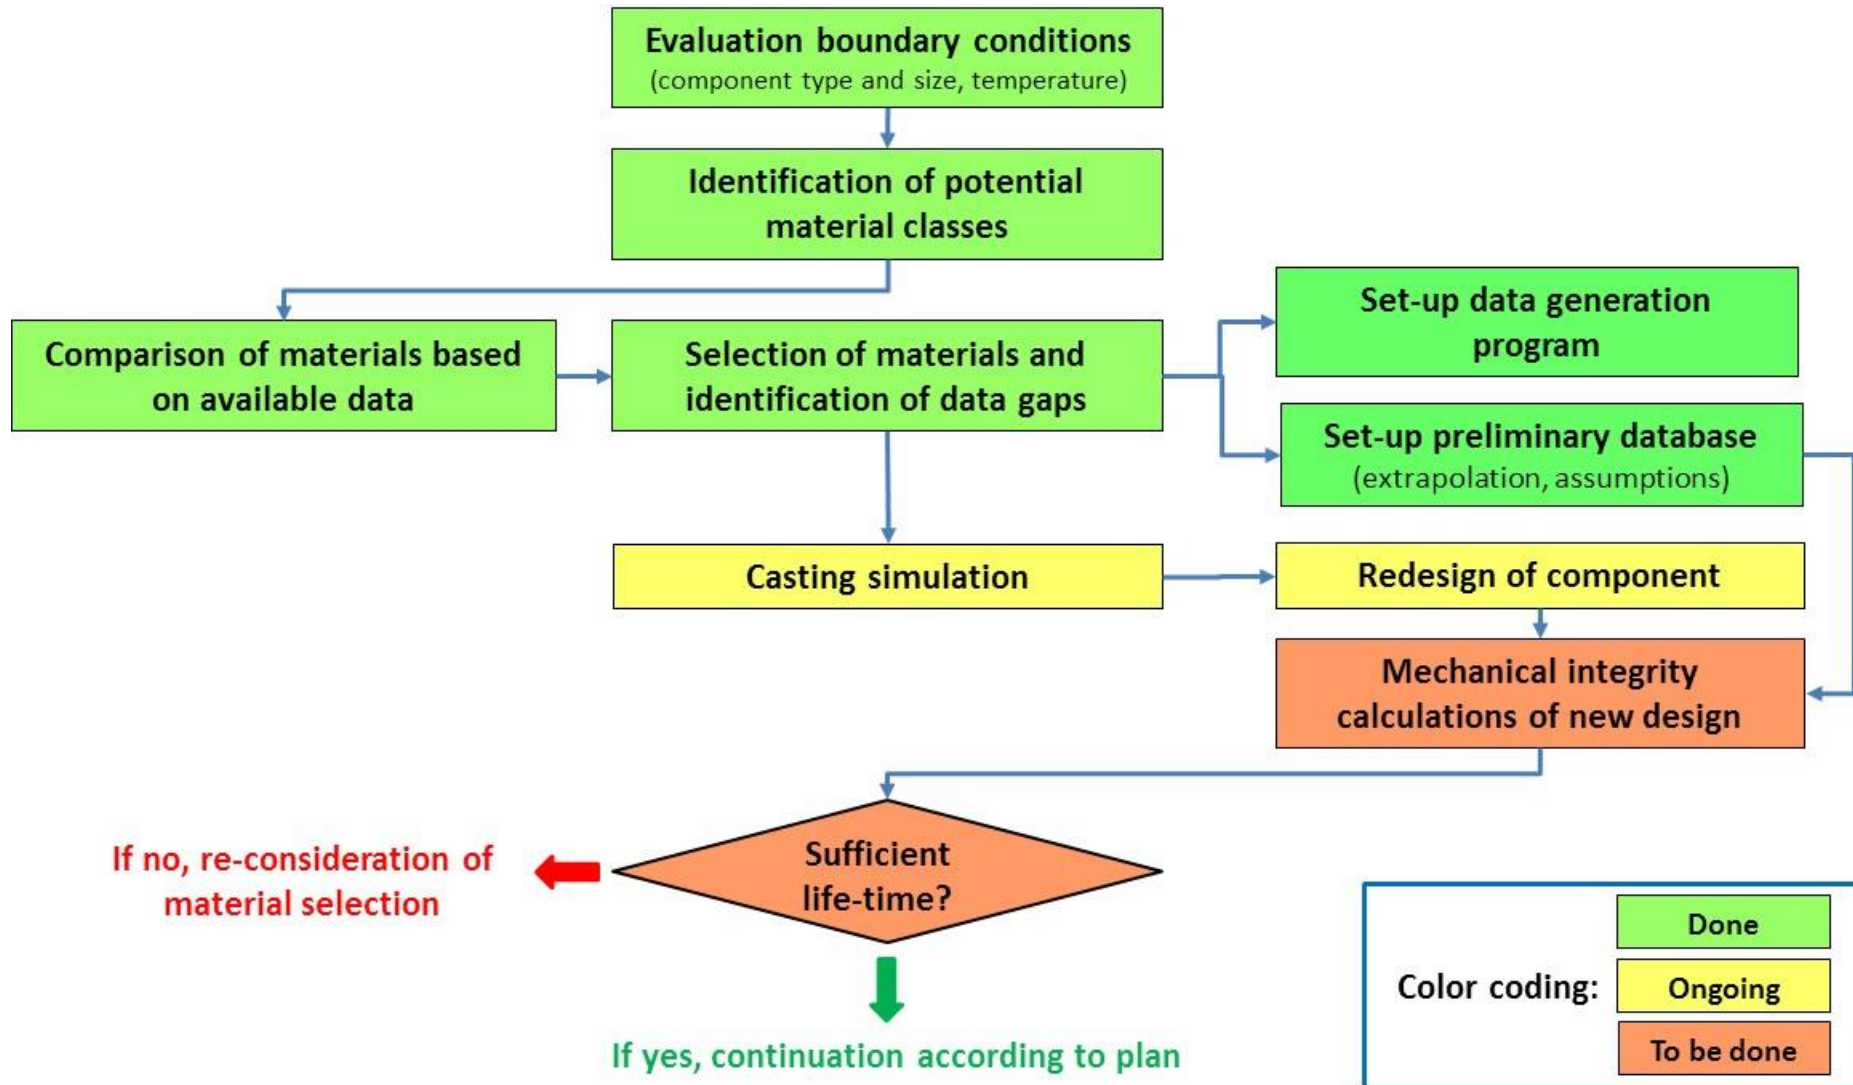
Evaluation boundary conditions
(component type and size, temperature)

Identification of potential material classes

Comparison of materials based on available data

Selection of materials and identification of data gaps

Set-up data generation program

Set-up preliminary database
(extrapolation, assumptions)

Casting simulation

Redesign of component

Mechanical integrity calculations of new design

Sufficient life-time?

If no, re-consideration of material selection

If yes, continuation according to plan

Color coding:
Done
Ongoing
To be done